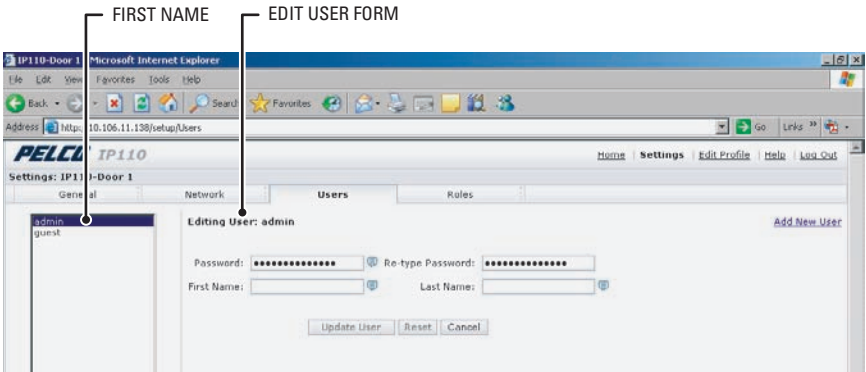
FIRST NAME
EDIT USER FORM

IP110-Door 1 - Microsoft Internet Explorer

File Edit View Favorites Tools Help

Back Search Favorites

Address http://10.106.11.138/setup/Users Go Links »

PELCO IP110

Home | Settings | Edit Profile | Help | Log Out

Settings: IP110-Door 1

General | Network | Users | Roles

admin
guest

Editing User: admin

Add New User

Password: ••••••••••••••• Re-type Password: •••••••••••••••

First Name: Last Name:

Update User | Reset | Cancel